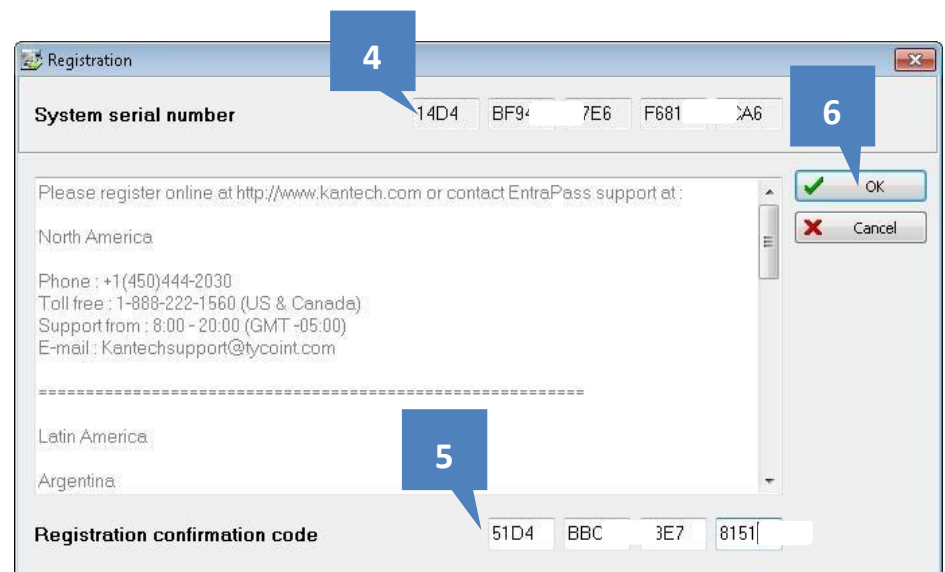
Registration

4

System serial number

14D4 BF9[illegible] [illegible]7E6 F681 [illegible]A6

6

OK

Cancel

Please register online at http://www.kantech.com or contact EntraPass support at :

North America

Phone : +1(450)444-2030
Toll free : 1-888-222-1560 (US & Canada)
Support from : 8:00 - 20:00 (GMT -05:00)
E-mail : Kantechsupport@tycoint.com

============================================================

Latin America

5

Argentina

Registration confirmation code

51D4 BBC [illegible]3E7 8151